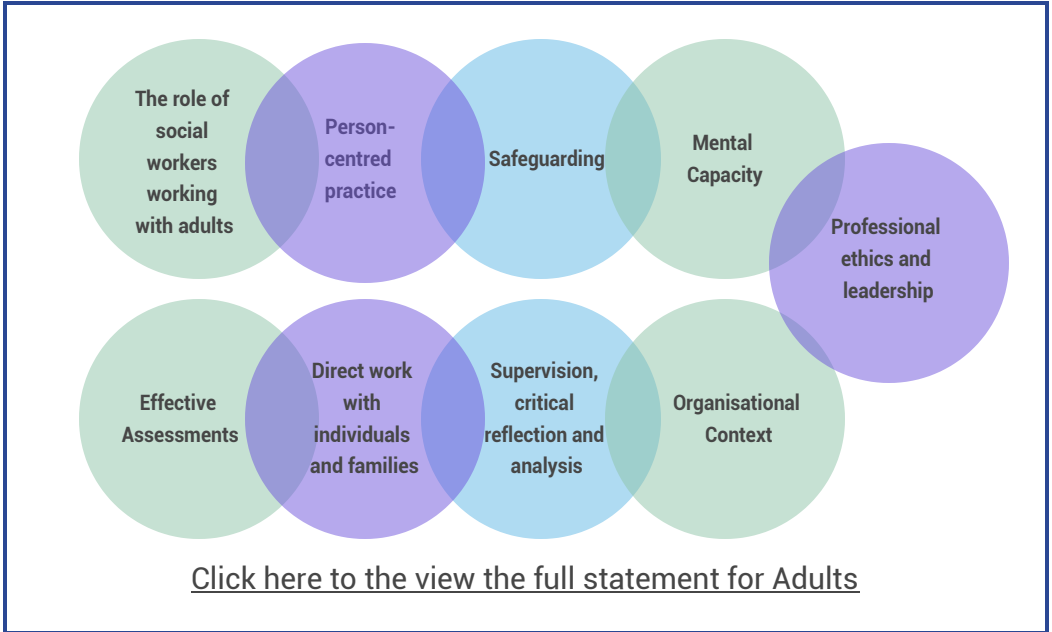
The role of social workers working with adults

Person-centred practice

Safeguarding

Mental Capacity

Professional ethics and leadership

Effective Assessments

Direct work with individuals and families

Supervision, critical reflection and analysis

Organisational Context

Click here to the view the full statement for Adults